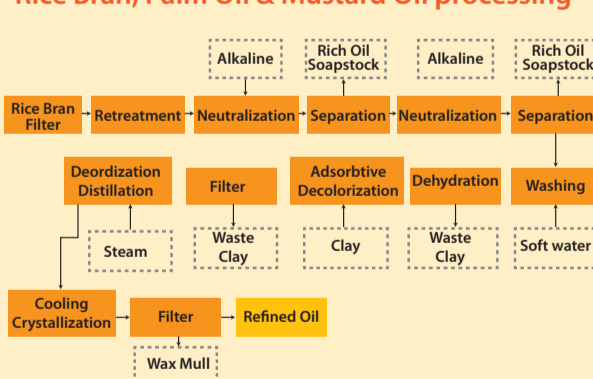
Rice Bran/Palm Oil & Mustard Oil processing

Alkaline
Rich Oil Soapstock
Alkaline
Rich Oil Soapstock

Rice Bran Filter
Retreatment
Neutralization
Separation
Neutralization
Separation

Deordization Distillation
Filter
Adsorbtive Decolorization
Dehydration
Washing

Steam
Waste Clay
Clay
Waste Clay
Soft water

Cooling Crystallization
Filter
Refined Oil

Wax Mull